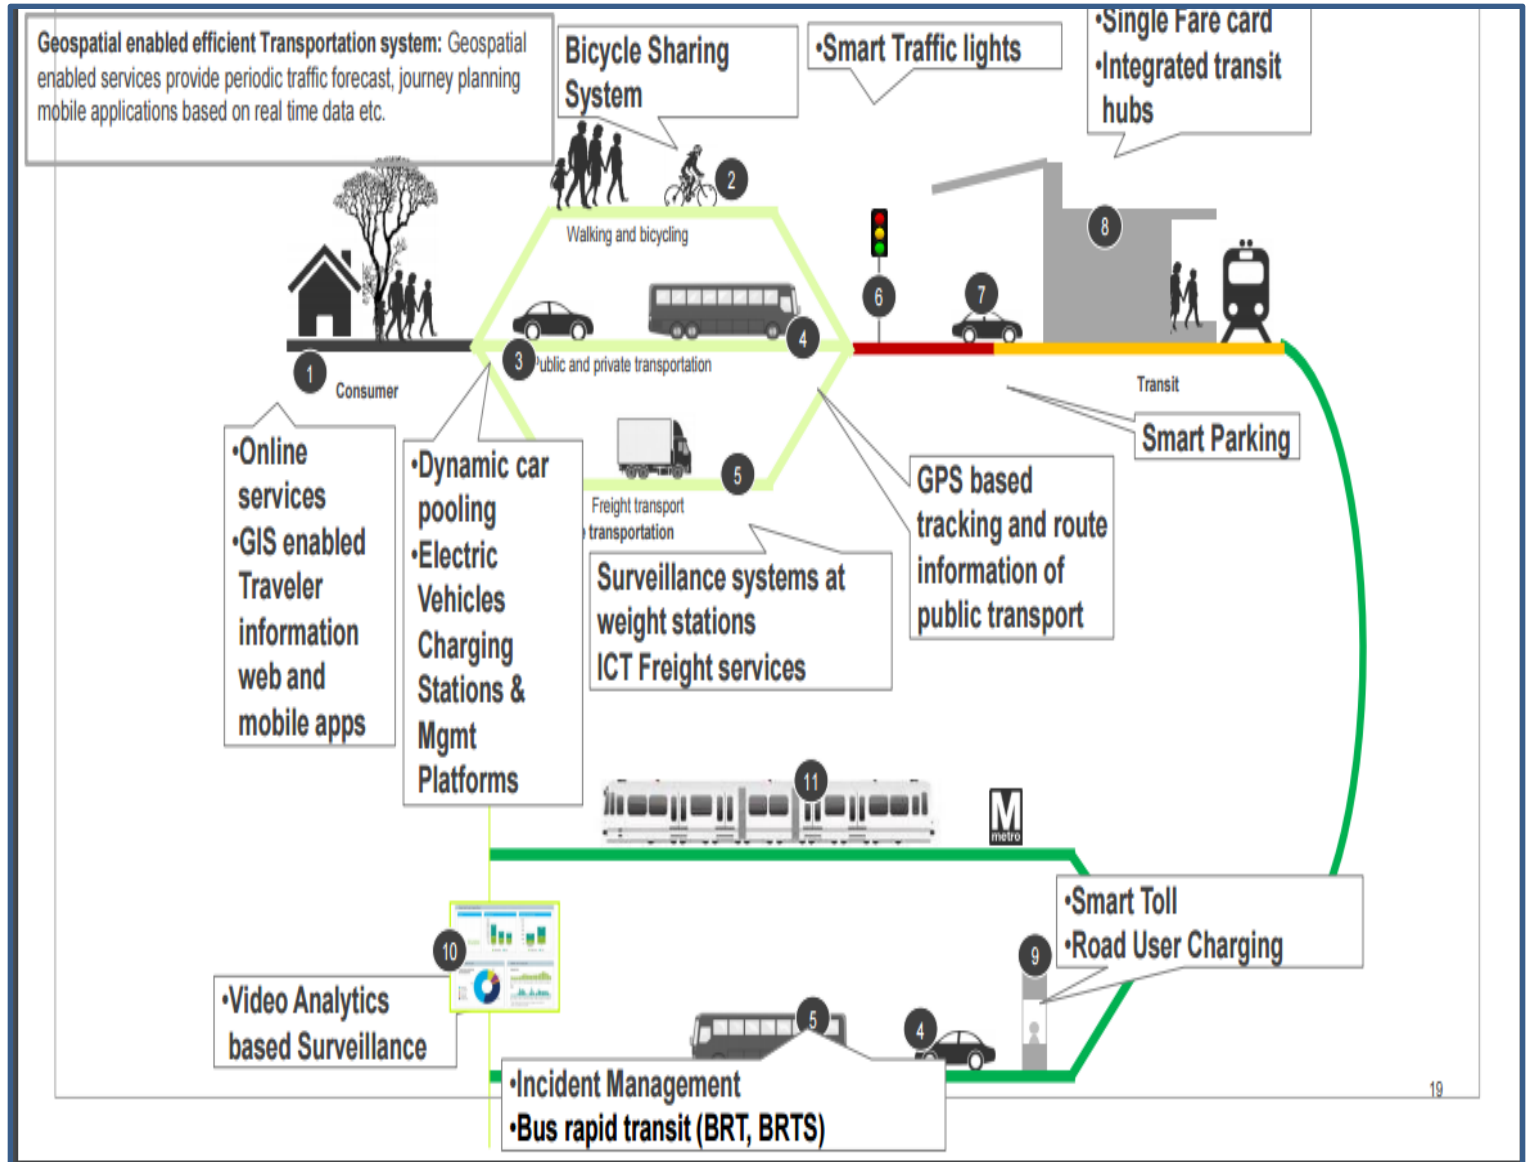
Geospatial enabled efficient Transportation system: Geospatial enabled services provide periodic traffic forecast, journey planning mobile applications based on real time data etc.

Bicycle Sharing System

•Smart Traffic lights

•Single Fare card
•Integrated transit hubs

2

Walking and bicycling

8

6

7

1

Consumer

3

Public and private transportation

4

Transit

Smart Parking

•Online services
•GIS enabled Traveler information web and mobile apps

•Dynamic car pooling
•Electric Vehicles Charging Stations & Mgmt Platforms

5

Freight transport transportation

Surveillance systems at weight stations
ICT Freight services

GPS based tracking and route information of public transport

11

M
metro

•Smart Toll
•Road User Charging

9

10

•Video Analytics based Surveillance

5

4

•Incident Management
•Bus rapid transit (BRT, BRTS)

19